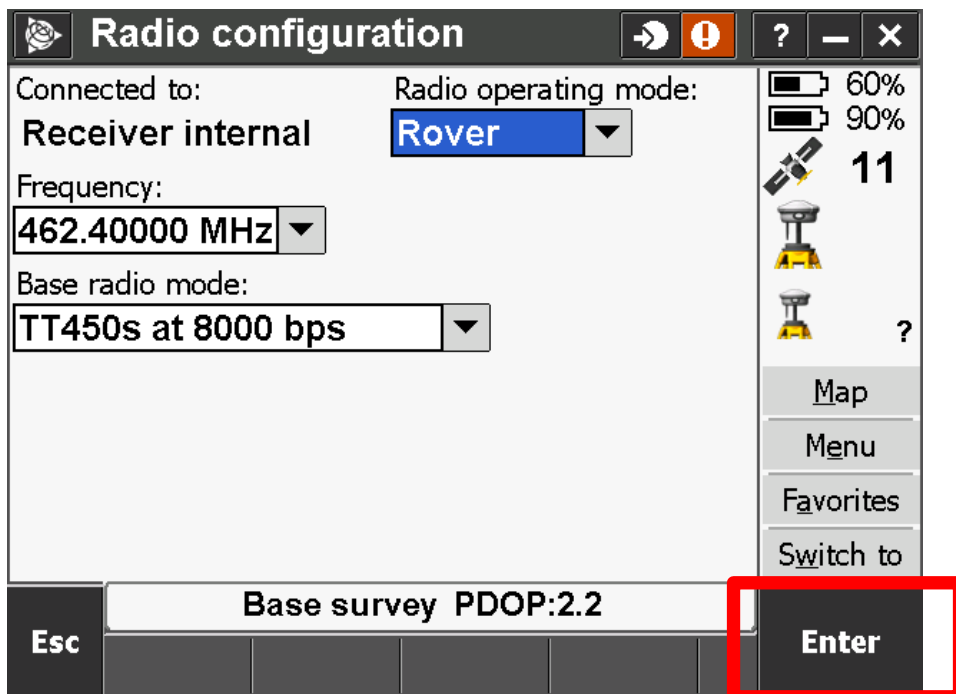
Radio configuration

?

Connected to:

Receiver internal

Radio operating mode:

Rover

Frequency:

462.40000 MHz

Base radio mode:

TT450s at 8000 bps

60%

90%

11

?

Map

Menu

Favorites

Switch to

Base survey PDOP:2.2

Esc

Enter